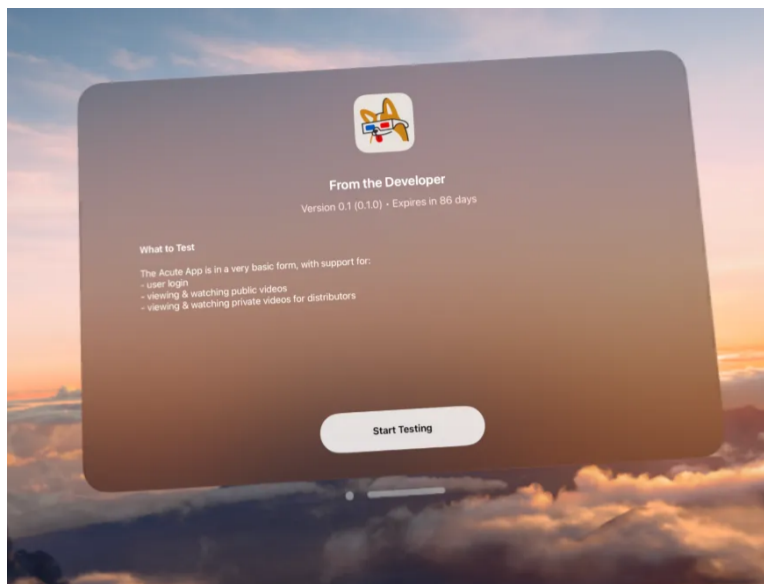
From the Developer

Version 0.1 (0.1.0) • Expires in 86 days

What to Test

The Acute App is in a very basic form, with support for:
- user login
- viewing & watching public videos
- viewing & watching private videos for distributors

Start Testing